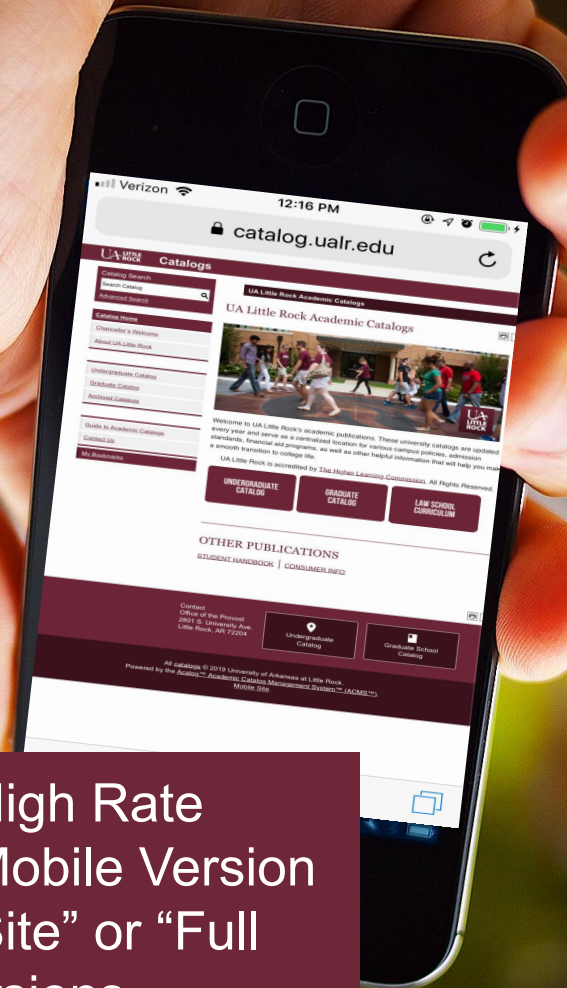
Verizon 12:16 PM

catalog.ualr.edu

UA LITTLE ROCK Catalogs

Catalog Search
Search Catalog
Advanced Search

Catalog Home
Chancellor's Welcome
About UA Little Rock

Undergraduate Catalog
Graduate Catalog
Archived Catalogs

Guide to Academic Catalogs
Contact Us

My Bookmarks

UA Little Rock Academic Catalogs

UA Little Rock Academic Catalogs

Welcome to UA Little Rock's academic publications. These university catalogs are updated every year and serve as a centralized location for various campus policies, admission standards, financial aid programs, as well as other helpful information that will help you make a smooth transition to college life.

UA Little Rock is accredited by The Higher Learning Commission. All Rights Reserved.

UNDERGRADUATE CATALOG

GRADUATE CATALOG

LAW SCHOOL CURRICULUM

OTHER PUBLICATIONS
STUDENT HANDBOOK | CONSUMER INFO

Contact
Office of the Provost
2801 S. University Ave.
Little Rock, AR 72204

Undergraduate Catalog

Graduate School Catalog

All catalogs © 2019 University of Arkansas at Little Rock.
Powered by the Acalog™ Academic Catalog Management System™ (ACMS™).
Mobile Site

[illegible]igh Rate
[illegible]obile Version
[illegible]ite" or "Full
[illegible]